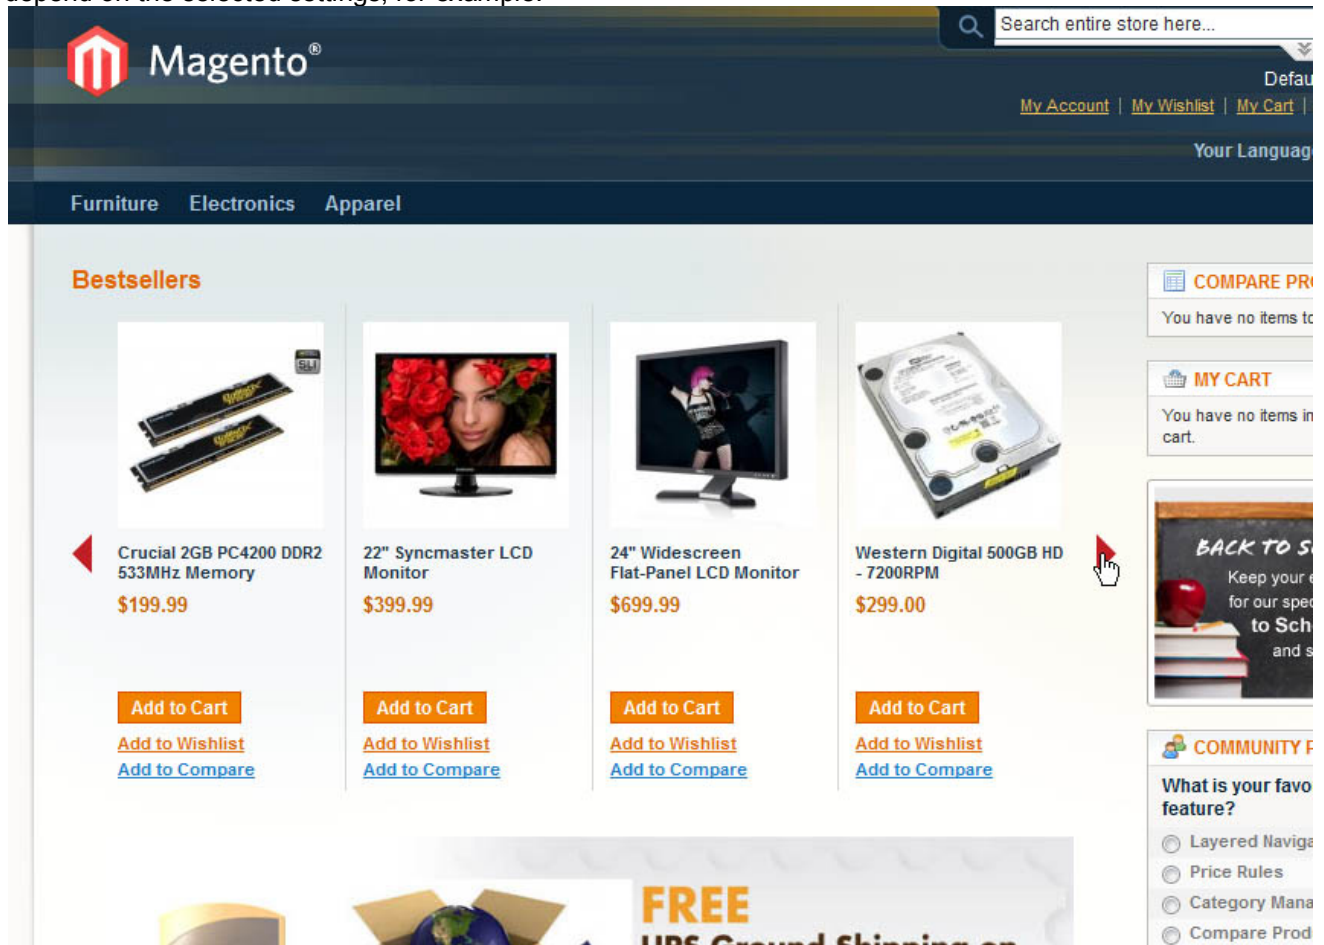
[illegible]

Magento®

Search entire store here...

Defau

My Account | My Wishlist | My Cart |

Your Languag

Furniture Electronics Apparel

Bestsellers

Crucial 2GB PC4200 DDR2 533MHz Memory
$199.99
Add to Cart
Add to Wishlist
Add to Compare

22" Syncmaster LCD Monitor
$399.99
Add to Cart
Add to Wishlist
Add to Compare

24" Widescreen Flat-Panel LCD Monitor
$699.99
Add to Cart
Add to Wishlist
Add to Compare

Western Digital 500GB HD - 7200RPM
$299.00
Add to Cart
Add to Wishlist
Add to Compare

COMPARE PR
You have no items to

MY CART
You have no items in cart.

BACK TO S
Keep your
for our spe
to Sch
and s

COMMUNITY P
What is your favo feature?
Layered Naviga
Price Rules
Category Mana
Compare Prod

FREE
UPS Ground Shipping on